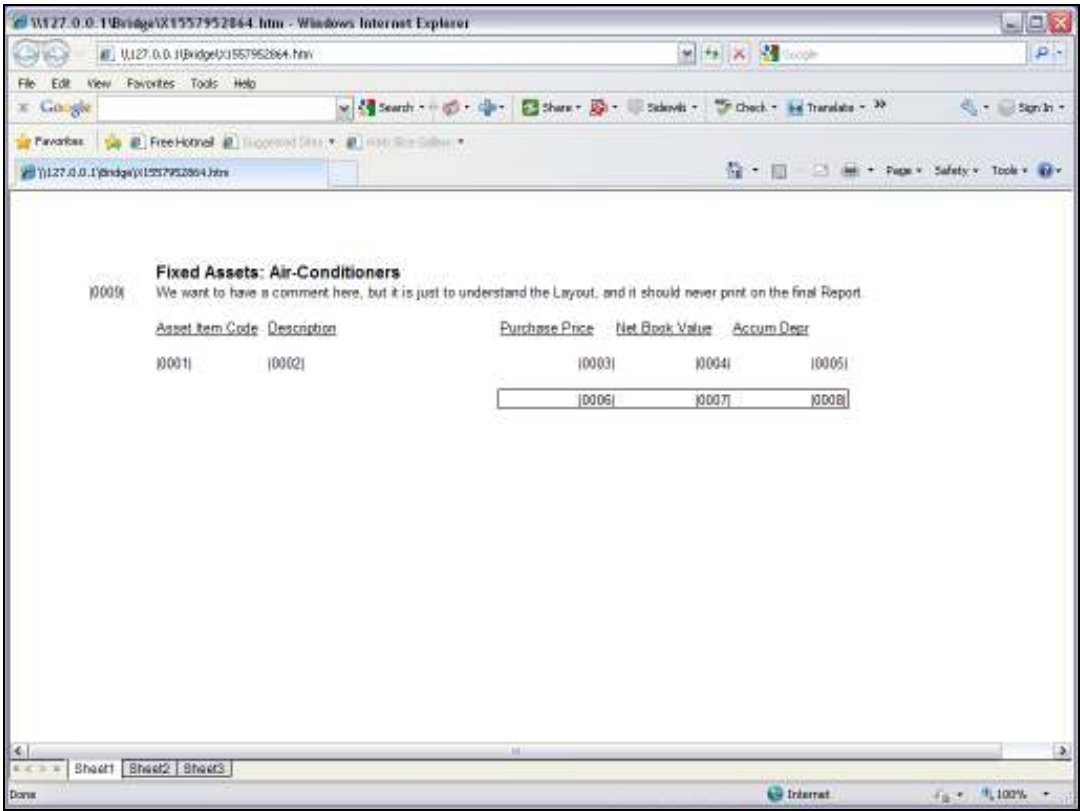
\\127.0.0.1\Bridge\X1557952864.htm - Windows Internet Explorer

\\127.0.0.1\Bridge\X1557952864.htm

Google

File Edit View Favorites Tools Help

Google Search Share Sidewiki Check Translate »

Sign In

Favorites Free Hotmail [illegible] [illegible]

\\127.0.0.1\Bridge\X1557952864.htm

Page Safety Tools

Fixed Assets: Air-Conditioners

|0009| We want to have a comment here, but it is just to understand the Layout, and it should never print on the final Report.

| Asset Item Code | Description | Purchase Price | Net Book Value | Accum Depr |
|---|---|---|---|---|
| \|0001\| | \|0002\| | \|0003\| | \|0004\| | \|0005\| |
| | | \|0006\| | \|0007\| | \|0008\| |

Sheet1 Sheet2 Sheet3

Done

Internet

100%